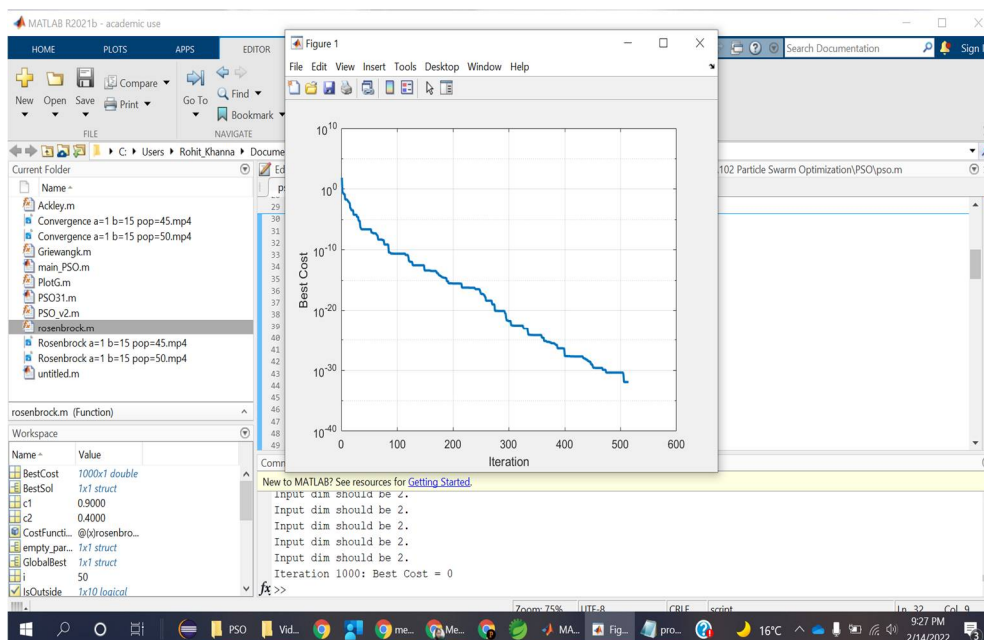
MATLAB R2021b - academic use

HOME PLOTS APPS EDITOR

Search Documentation

Sign

New Open Save Compare Print Go To Find Bookmark

FILE NAVIGATE

C: ▸ Users ▸ Rohit_Khanna ▸ Docume

102 Particle Swarm Optimization\PSO\pso.m

Current Folder

Name

Ackley.m
Convergence a=1 b=15 pop=45.mp4
Convergence a=1 b=15 pop=50.mp4
Griewangk.m
main_PSO.m
PlotG.m
PSO31.m
PSO_v2.m
rosenbrock.m
Rosenbrock a=1 b=15 pop=45.mp4
Rosenbrock a=1 b=15 pop=50.mp4
untitled.m

rosenbrock.m (Function)

Workspace

| Name | Value |
|---|---|
| BestCost | 1000x1 double |
| BestSol | 1x1 struct |
| c1 | 0.9000 |
| c2 | 0.4000 |
| CostFuncti... | @(x)rosenbro... |
| empty_par... | 1x1 struct |
| GlobalBest | 1x1 struct |
| i | 50 |
| IsOutside | 1x10 logical |

Figure 1

File Edit View Insert Tools Desktop Window Help

$10^{10}$
$10^{0}$
$10^{-10}$
$10^{-20}$
$10^{-30}$
$10^{-40}$

Best Cost

0 100 200 300 400 500 600

Iteration

29
30
31
32
33
34
35
36
37
38
39
40
41
42
43
44
45
46
47
48
49

New to MATLAB? See resources for Getting Started.

Input dim should be 2.
Input dim should be 2.
Input dim should be 2.
Input dim should be 2.
Input dim should be 2.
Iteration 1000: Best Cost = 0
fx >>

Zoom: 75% UTF-8 CRLF script Ln 32 Col 9

PSO Vid... me... Me... MA... Fig... pro... 16°C 9:27 PM 2/14/2022